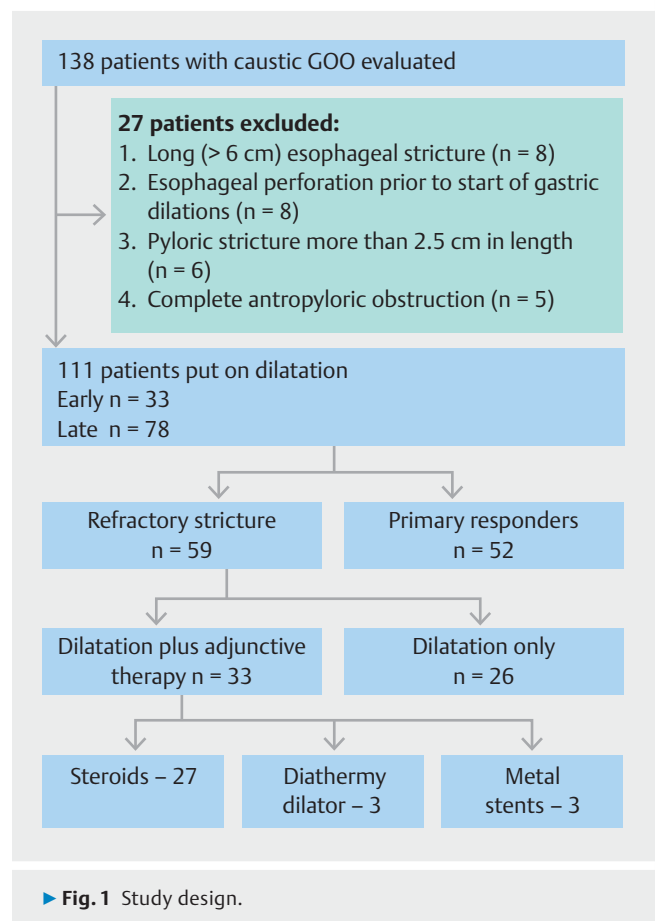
138 patients with caustic GOO evaluated

**27 patients excluded:**
1. Long (> 6 cm) esophageal stricture (n = 8)
2. Esophageal perforation prior to start of gastric dilations (n = 8)
3. Pyloric stricture more than 2.5 cm in length (n = 6)
4. Complete antropyloric obstruction (n = 5)

111 patients put on dilatation
Early n = 33
Late n = 78

Refractory stricture
n = 59

Primary responders
n = 52

Dilatation plus adjunctive therapy n = 33

Dilatation only
n = 26

Steroids – 27

Diathermy dilator – 3

Metal stents – 3

▸ **Fig. 1** Study design.